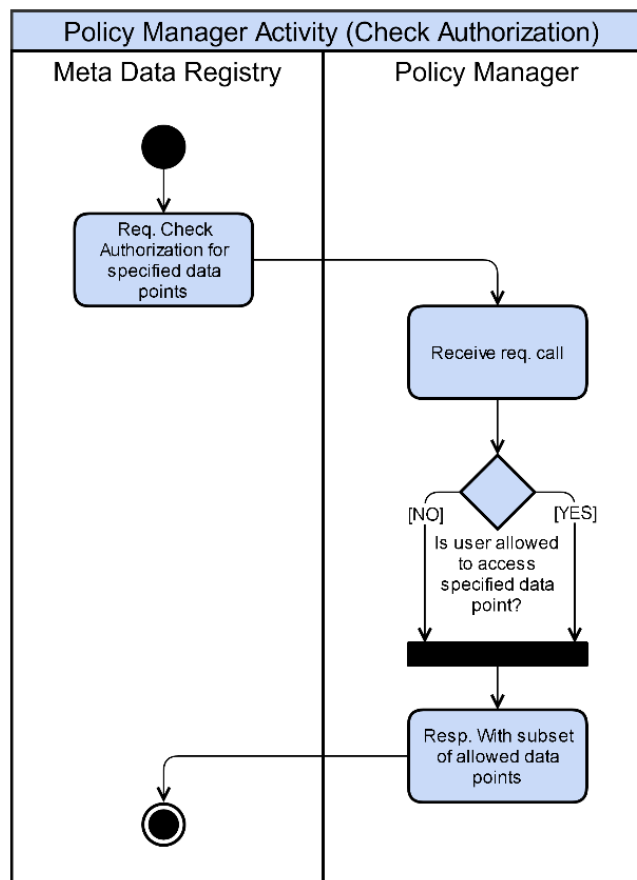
Policy Manager Activity (Check Authorization)

Meta Data Registry

Policy Manager

Req. Check Authorization for specified data points

Receive req. call

[NO]

[YES]

Is user allowed to access specified data point?

Resp. With subset of allowed data points